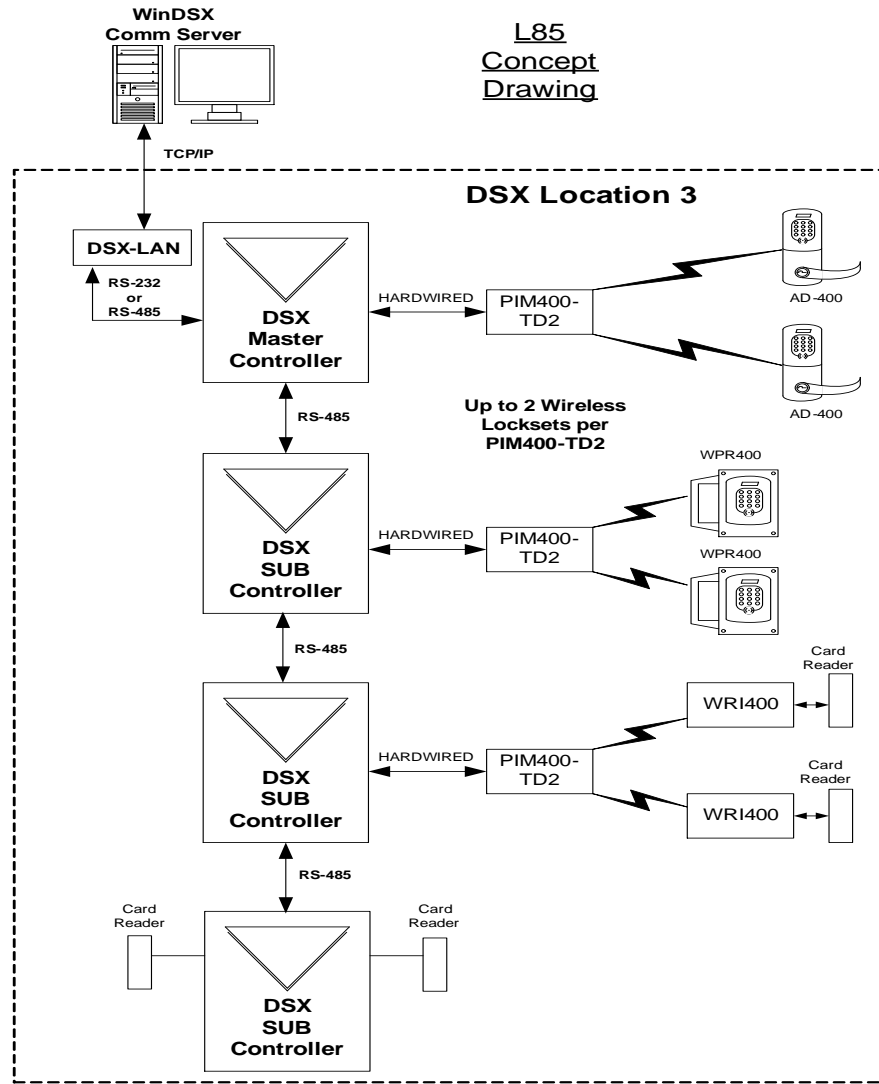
WinDSX
Comm Server

L85
Concept
Drawing

TCP/IP

DSX Location 3

DSX-LAN

RS-232
or
RS-485

DSX
Master
Controller

HARDWIRED

PIM400-
TD2

AD-400

AD-400

RS-485

Up to 2 Wireless
Locksets per
PIM400-TD2

WPR400

DSX
SUB
Controller

HARDWIRED

PIM400-
TD2

WPR400

RS-485

Card
Reader

WRI400

DSX
SUB
Controller

HARDWIRED

PIM400-
TD2

Card
Reader

WRI400

RS-485

Card
Reader

Card
Reader

DSX
SUB
Controller